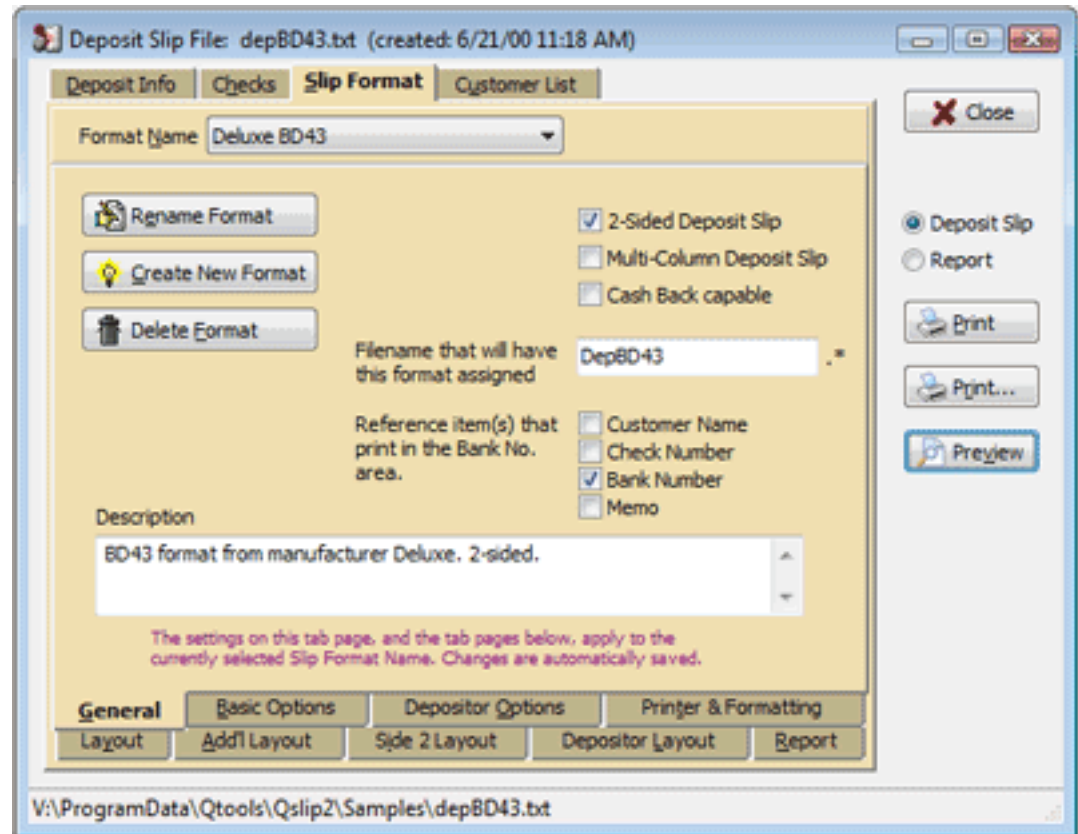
Deposit Slip File: depBD43.txt (created: 6/21/00 11:18 AM)

Deposit Info | Checks | Slip Format | Customer List

Close

Format Name Deluxe BD43

Rename Format

Create New Format

Delete Format

2-Sided Deposit Slip

Multi-Column Deposit Slip

Cash Back capable

Filename that will have this format assigned DepBD43 .*

Reference item(s) that print in the Bank No. area.

Customer Name

Check Number

Bank Number

Memo

Description

BD43 format from manufacturer Deluxe. 2-sided.

The settings on this tab page, and the tab pages below, apply to the currently selected Slip Format Name. Changes are automatically saved.

Deposit Slip

Report

Print

Print...

Preview

General | Basic Options | Depositor Options | Printer & Formatting

Layout | Add'l Layout | Side 2 Layout | Depositor Layout | Report

V:\ProgramData\Qtools\Qslip2\Samples\depBD43.txt